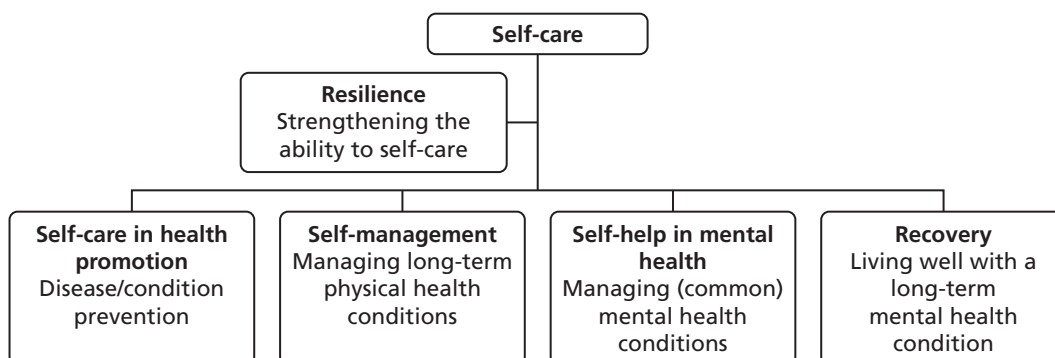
Self-care

Resilience
Strengthening the ability to self-care

Self-care in health promotion
Disease/condition prevention

Self-management
Managing long-term physical health conditions

Self-help in mental health
Managing (common) mental health conditions

Recovery
Living well with a long-term mental health condition